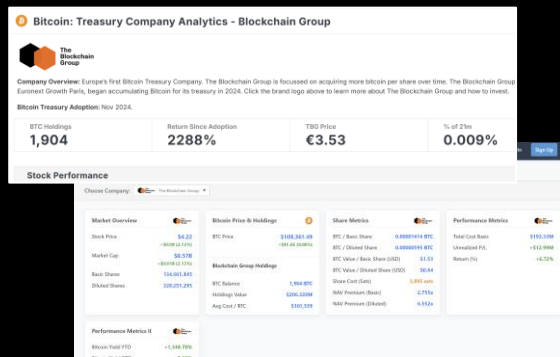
Bitcoin: Treasury Company Analytics - Blockchain Group

The Blockchain Group

Company Overview: Europe's first Bitcoin Treasury Company. The Blockchain Group is focussed on acquiring more bitcoin per share over time. The Blockchain Group Euronext Growth Paris, began accumulating Bitcoin for its treasury in 2024. Click the brand logo above to learn more about The Blockchain Group and how to invest.

Bitcoin Treasury Adoption: Nov 2024.

| BTC Holdings | Return Since Adoption | TBG Price | % of 21m |
|---|---|---|---|
| 1,904 | 2288% | €3.53 | 0.009% |

Stock Performance

Sign Up

Choose Company: The Blockchain Group

Market Overview
Stock Price $4.22
Market Cap $0.578
Basic Shares 134,661,845
Diluted Shares 320,251,295

Bitcoin Price & Holdings
BTC Price $108,361.49

Blockchain Group Holdings
BTC Balance 1,904 BTC
Holdings Value $206.32M
Avg Cost / BTC $101,539

Share Metrics
BTC / Basic Share 0.00001414 BTC
BTC / Diluted Share 0.00000594 BTC
BTC Value / Basic Share (USD) $1.53
BTC Value / Diluted Share (USD) $0.64
Share Cost (Sats) 3,895 sats
NAV Premium (Basic) 2.755x
NAV Premium (Diluted) 6.552x

Performance Metrics
Total Cost Basis $193.33M
Unrealized P/L +$12.99M
Return (%) +6.72%

Performance Metrics II
Bitcoin Yield YTD +1,348.78%